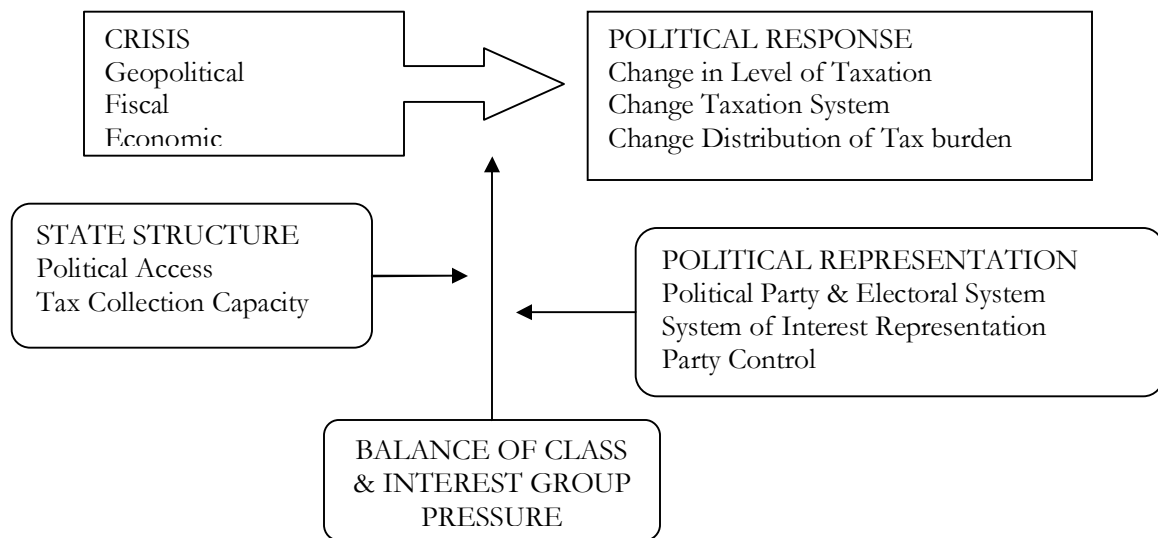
CRISIS
Geopolitical
Fiscal
Economic

POLITICAL RESPONSE
Change in Level of Taxation
Change Taxation System
Change Distribution of Tax burden

STATE STRUCTURE
Political Access
Tax Collection Capacity

POLITICAL REPRESENTATION
Political Party & Electoral System
System of Interest Representation
Party Control

BALANCE OF CLASS & INTEREST GROUP PRESSURE